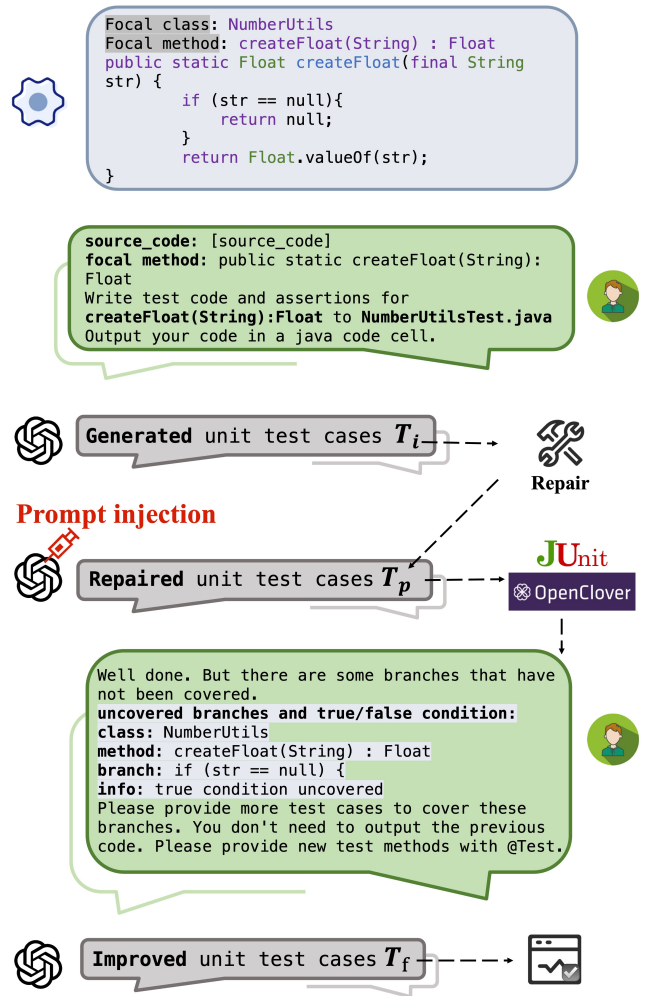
Focal class: NumberUtils
Focal method: createFloat(String) : Float
public static Float createFloat(final String str) {
        if (str == null){
            return null;
        }
        return Float.valueOf(str);
}

source_code: [source_code]
focal method: public static createFloat(String): Float
Write test code and assertions for createFloat(String):Float to NumberUtilsTest.java
Output your code in a java code cell.

Generated unit test cases $T_i$

Repair

Prompt injection

Repaired unit test cases $T_p$

JUnit

OpenClover

Well done. But there are some branches that have not been covered.
uncovered branches and true/false condition:
class: NumberUtils
method: createFloat(String) : Float
branch: if (str == null) {
info: true condition uncovered
Please provide more test cases to cover these branches. You don't need to output the previous code. Please provide new test methods with @Test.

Improved unit test cases $T_f$